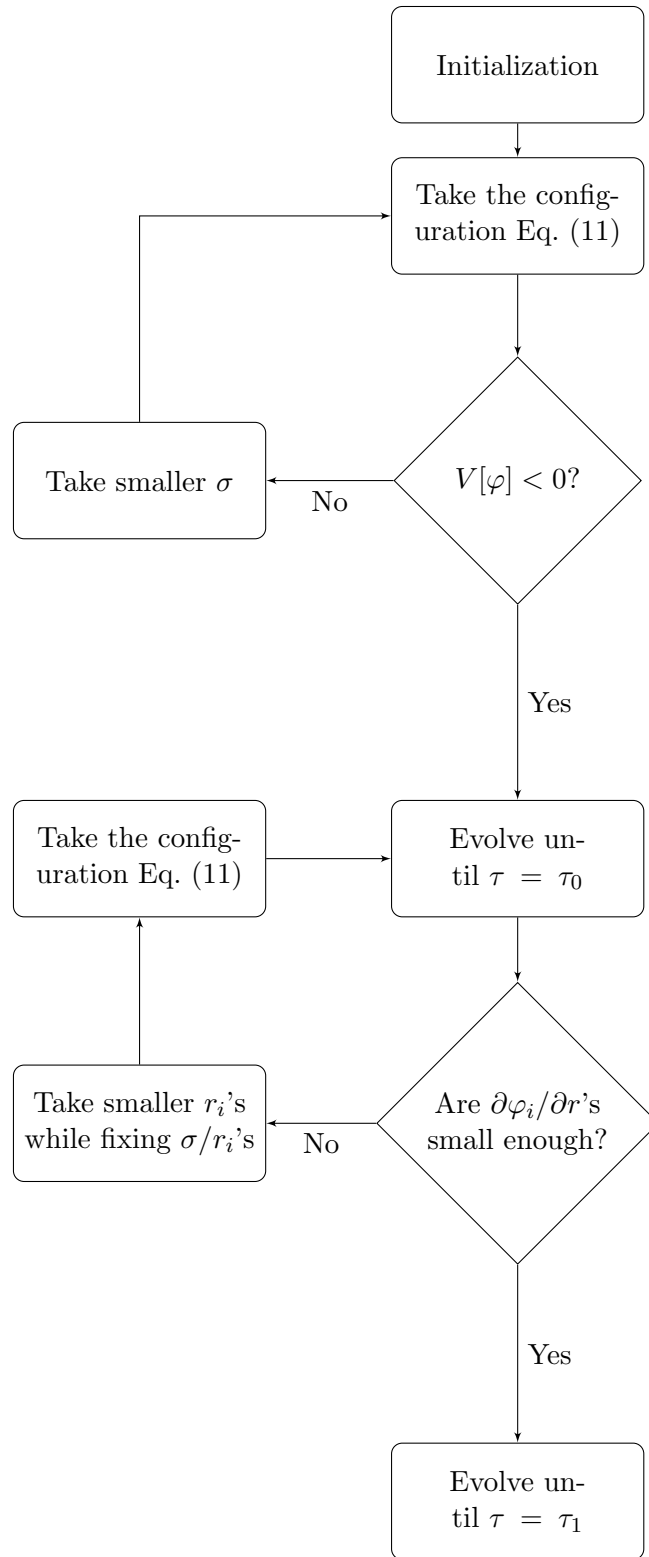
Initialization

Take the configuration Eq. (11)

$V[\varphi] < 0$?

No

Take smaller $\sigma$

Yes

Evolve until $\tau = \tau_0$

Take the configuration Eq. (11)

Are $\partial\varphi_i/\partial r$'s small enough?

No

Take smaller $r_i$'s while fixing $\sigma/r_i$'s

Yes

Evolve until $\tau = \tau_1$